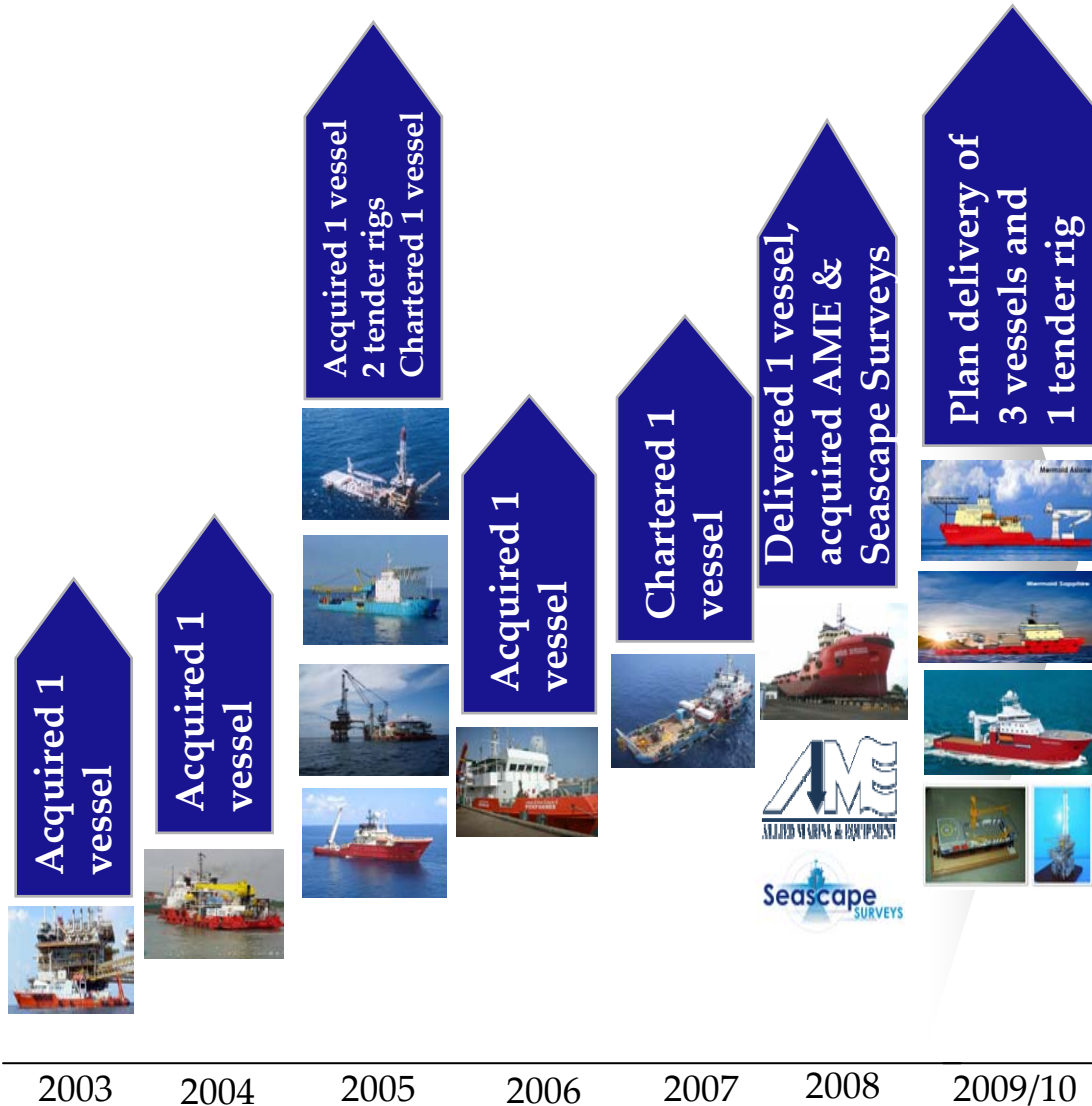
Acquired 1 vessel

Acquired 1 vessel

Acquired 1 vessel
2 tender rigs
Chartered 1 vessel

Acquired 1 vessel

Chartered 1 vessel

Delivered 1 vessel, acquired AME & Seascape Surveys

AME
ALLIED MARINE & EQUIPMENT

Seascape SURVEYS

Plan delivery of 3 vessels and 1 tender rig

Mermaid Asiana

Mermaid Sapphire

2003 2004 2005 2006 2007 2008 2009/10